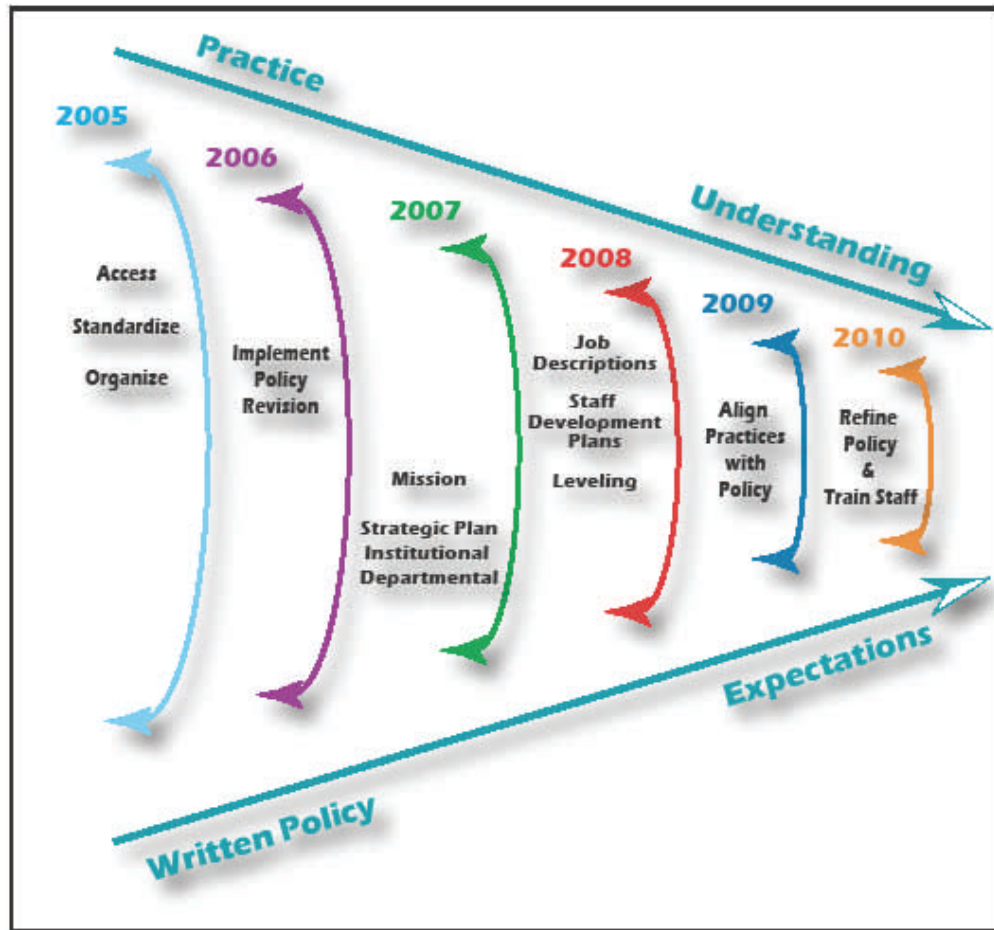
Practice

Understanding

2005

Access

Standardize

Organize

2006

Implement Policy Revision

2007

Mission

Strategic Plan
Institutional
Departmental

2008

Job Descriptions

Staff Development Plans

Leveling

2009

Align Practices with Policy

2010

Refine Policy & Train Staff

Expectations

Written Policy